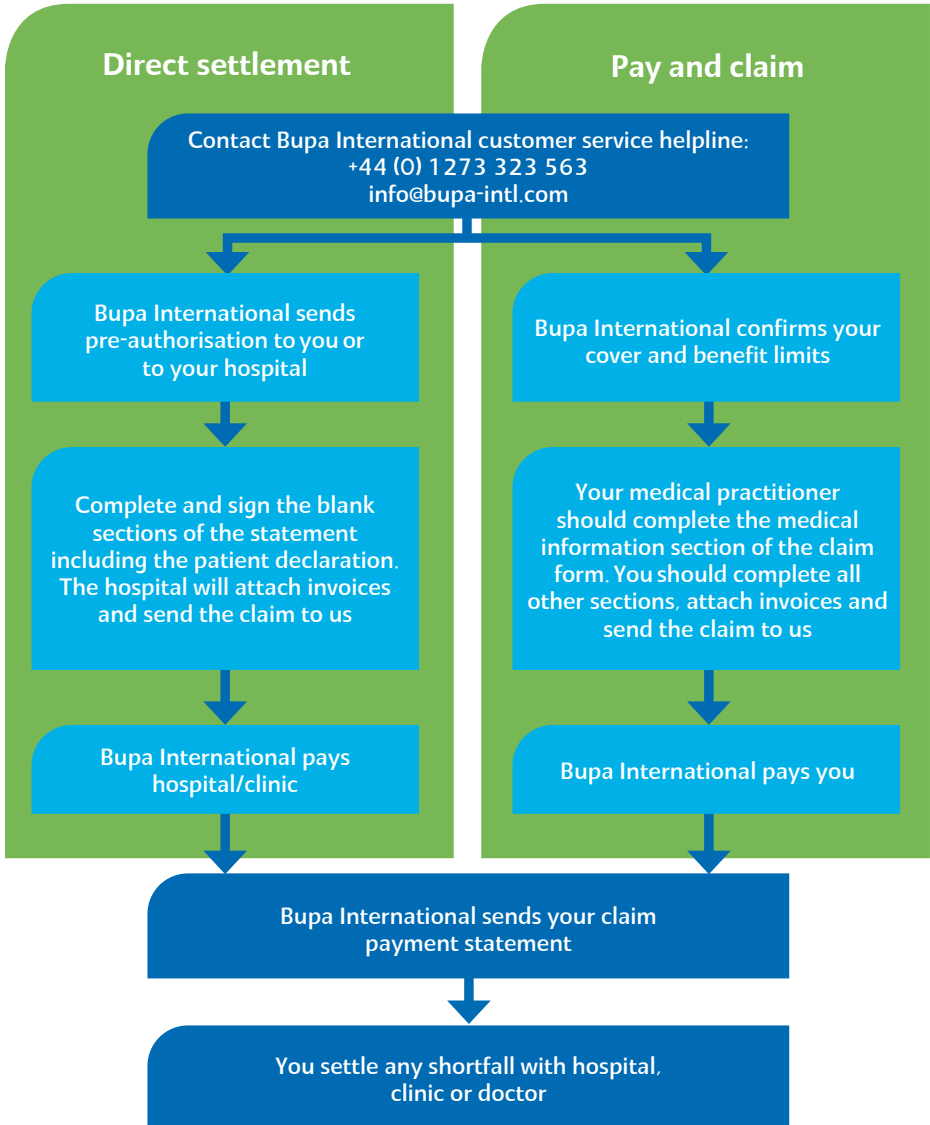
Direct settlement

Pay and claim

Contact Bupa International customer service helpline:
+44 (0) 1273 323 563
info@bupa-intl.com

Bupa International sends pre-authorisation to you or to your hospital

Complete and sign the blank sections of the statement including the patient declaration. The hospital will attach invoices and send the claim to us

Bupa International pays hospital/clinic

Bupa International confirms your cover and benefit limits

Your medical practitioner should complete the medical information section of the claim form. You should complete all other sections, attach invoices and send the claim to us

Bupa International pays you

Bupa International sends your claim payment statement

You settle any shortfall with hospital, clinic or doctor